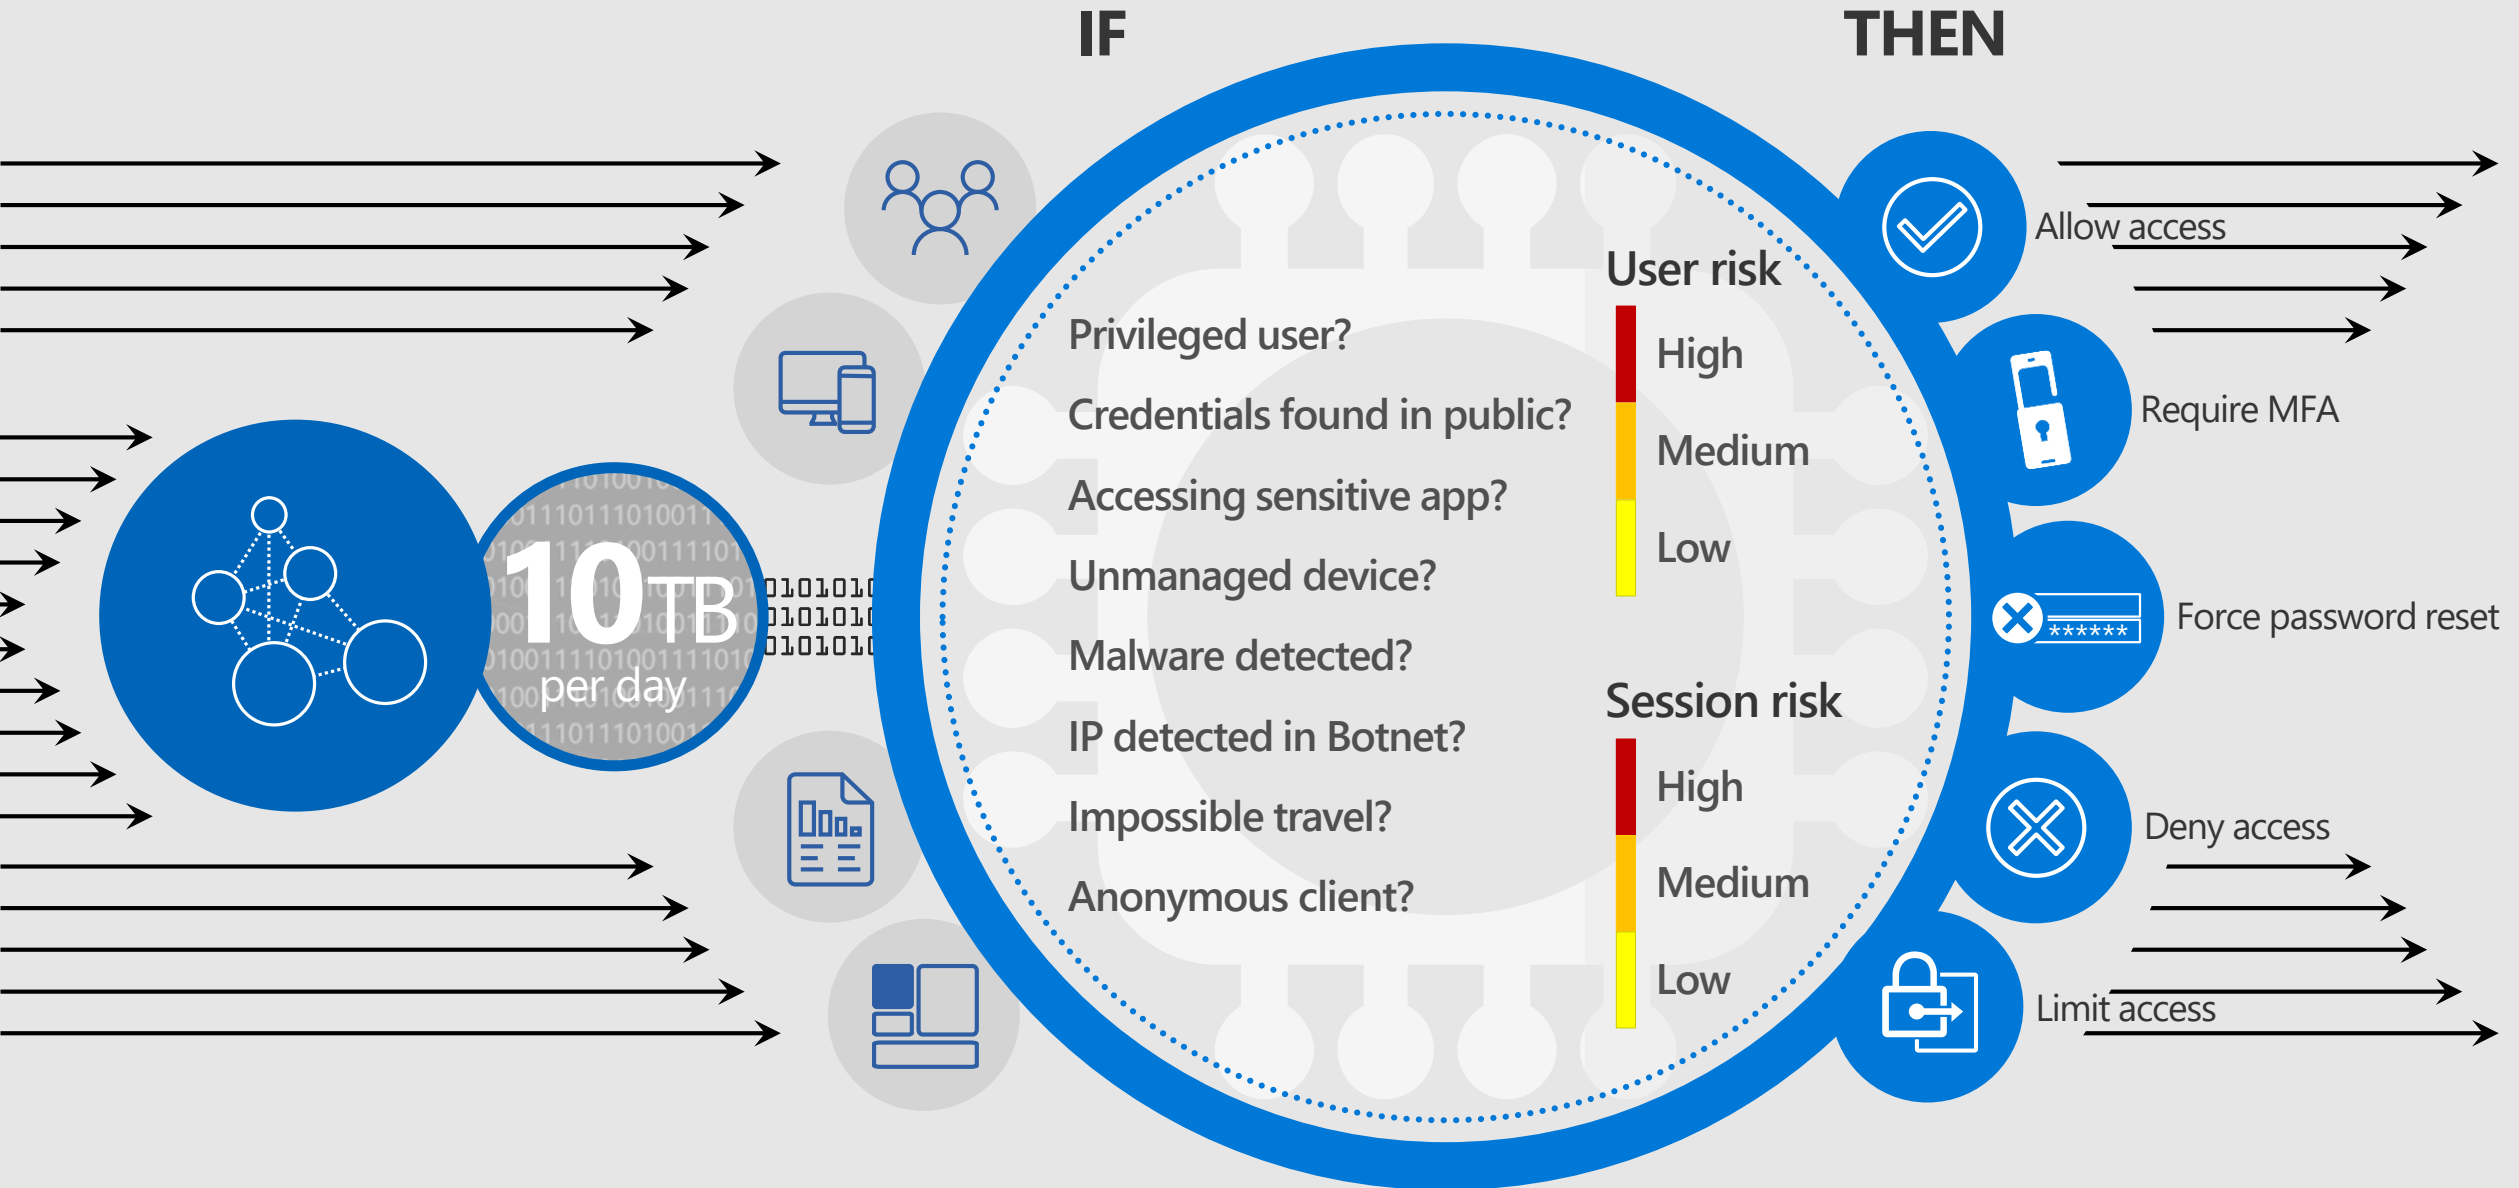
IF

THEN

10TB
per day

Privileged user?
Credentials found in public?
Accessing sensitive app?
Unmanaged device?
Malware detected?
IP detected in Botnet?
Impossible travel?
Anonymous client?

User risk
High
Medium
Low

Session risk
High
Medium
Low

Allow access
Require MFA
Force password reset
******
Deny access
Limit access